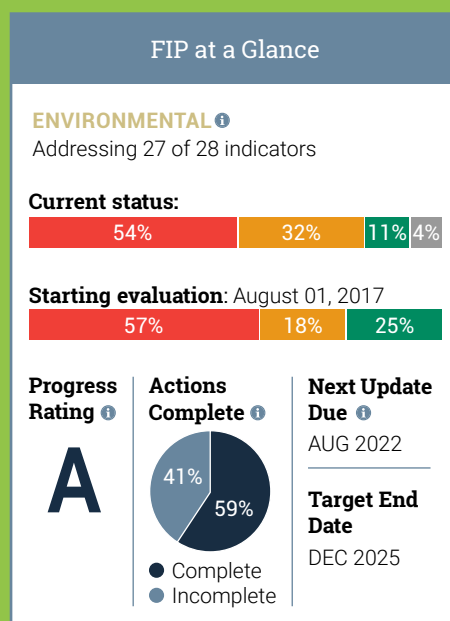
FIP at a Glance

ENVIRONMENTAL

Addressing 27 of 28 indicators

Current status:

54% 32% 11% 4%

Starting evaluation: August 01, 2017

57% 18% 25%

Progress Rating

A

Actions Complete

41%

59%

Complete

Incomplete

Next Update Due

AUG 2022

Target End Date

DEC 2025